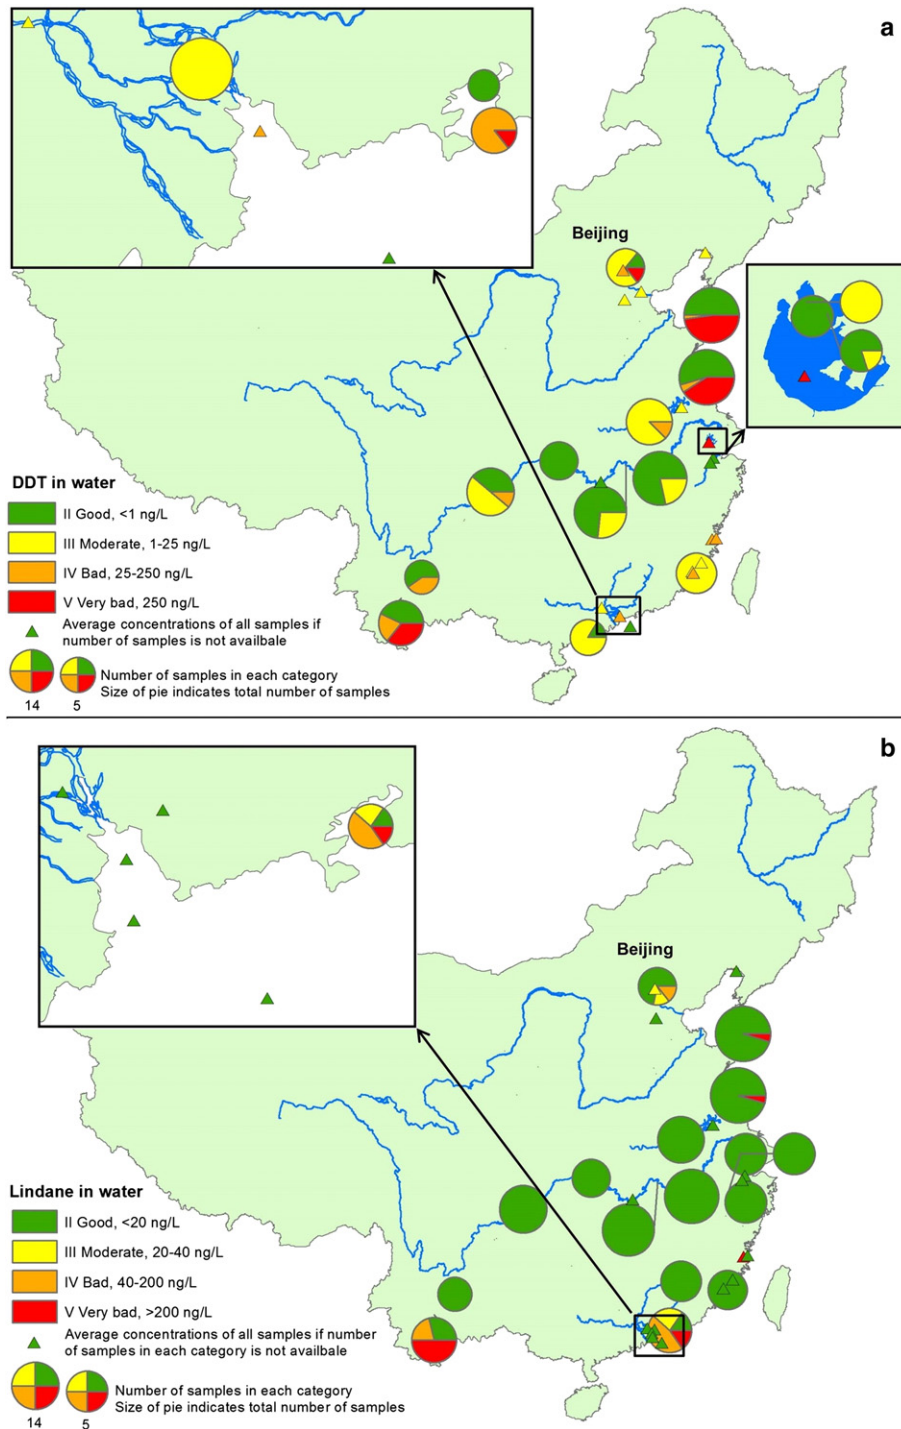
a

Beijing

DDT in water
II Good, <1 ng/L
III Moderate, 1-25 ng/L
IV Bad, 25-250 ng/L
V Very bad, 250 ng/L
Average concentrations of all samples if number of samples is not availbale
Number of samples in each category
Size of pie indicates total number of samples
14
5

b

Beijing

Lindane in water
II Good, <20 ng/L
III Moderate, 20-40 ng/L
IV Bad, 40-200 ng/L
V Very bad, >200 ng/L
Average concentrations of all samples if number of samples in each category is not availbale
Number of samples in each category
Size of pie indicates total number of samples
14
5